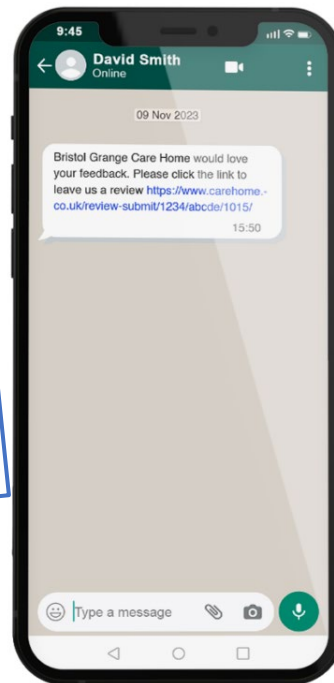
9:45

David Smith
Online

09 Nov 2023

Bristol Grange Care Home would love your feedback. Please click the link to leave us a review https://www.carehome.co.uk/review-submit/1234/abcde/1015/
15:50

Type a message